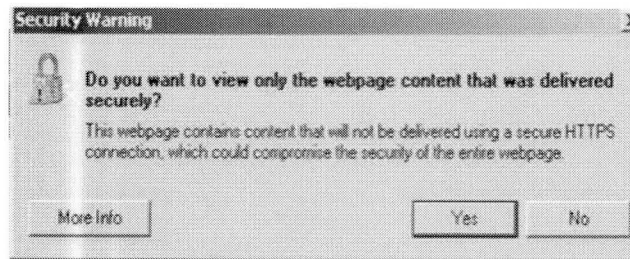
Security Warning

Do you want to view only the webpage content that was delivered securely?

This webpage contains content that will not be delivered using a secure HTTPS connection, which could compromise the security of the entire webpage.

More Info

Yes

No